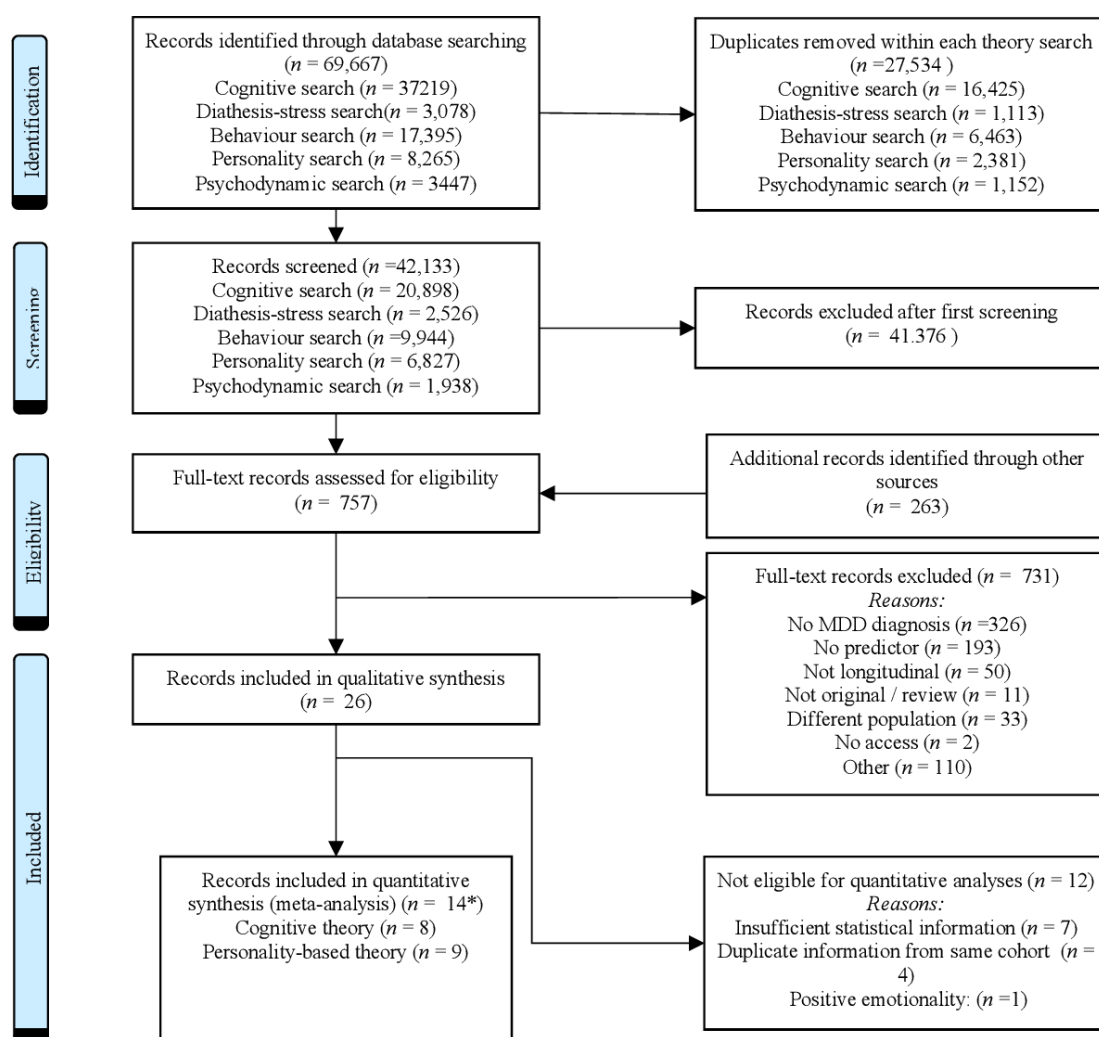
Identification

Records identified through database searching ($n$ = 69,667)
Cognitive search ($n$ = 37219)
Diathesis-stress search($n$ = 3,078)
Behaviour search ($n$ = 17,395)
Personality search ($n$ = 8,265)
Psychodynamic search ($n$ = 3447)

Duplicates removed within each theory search ($n$ =27,534 )
Cognitive search ($n$ = 16,425)
Diathesis-stress search ($n$ = 1,113)
Behaviour search ($n$ = 6,463)
Personality search ($n$ = 2,381)
Psychodynamic search ($n$ = 1,152)

Screening

Records screened ($n$ =42,133)
Cognitive search ($n$ = 20,898)
Diathesis-stress search ($n$ = 2,526)
Behaviour search ($n$ =9,944)
Personality search ($n$ = 6,827)
Psychodynamic search ($n$ = 1,938)

Records excluded after first screening ($n$ = 41.376 )

Eligibility

Full-text records assessed for eligibility ($n$ = 757)

Additional records identified through other sources ($n$ = 263)

Full-text records excluded ($n$ = 731)
*Reasons:*
No MDD diagnosis ($n$ =326)
No predictor ($n$ = 193)
Not longitudinal ($n$ = 50)
Not original / review ($n$ = 11)
Different population ($n$ = 33)
No access ($n$ = 2)
Other ($n$ = 110)

Included

Records included in qualitative synthesis ($n$ = 26)

Records included in quantitative synthesis (meta-analysis) ($n$ = 14*)
Cognitive theory ($n$ = 8)
Personality-based theory ($n$ = 9)

Not eligible for quantitative analyses ($n$ = 12)
*Reasons:*
Insufficient statistical information ($n$ = 7)
Duplicate information from same cohort ($n$ = 4)
Positive emotionality: ($n$ =1)